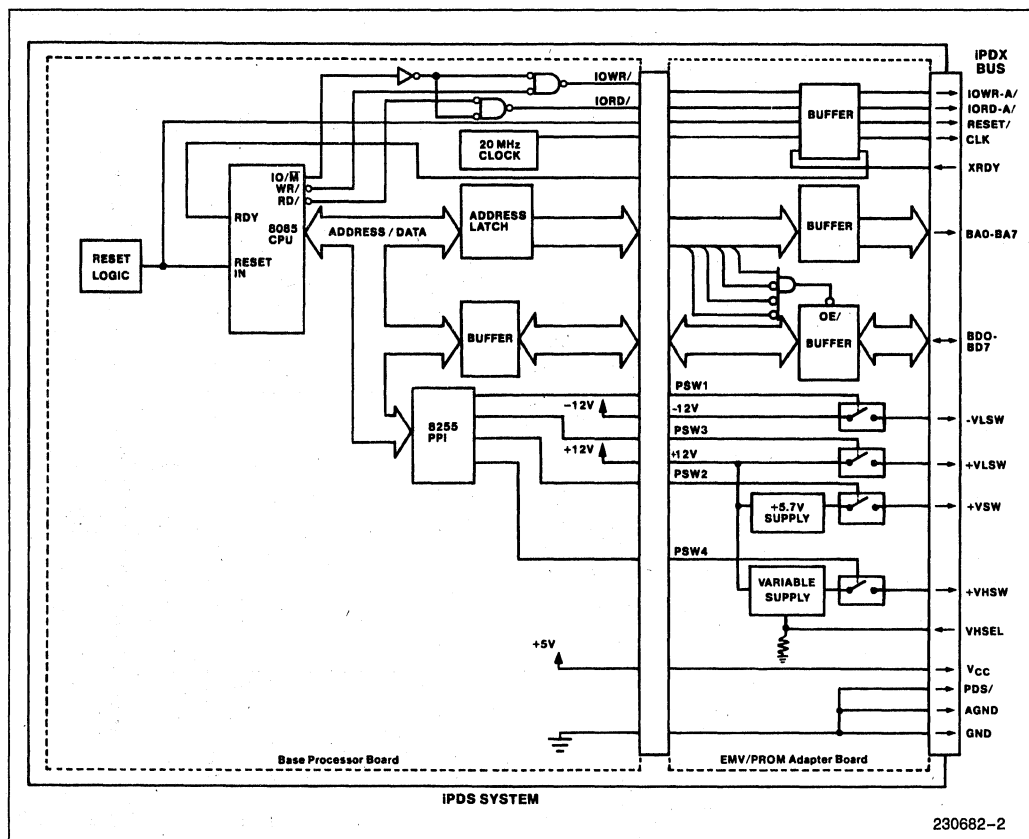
iPDX BUS

IOWR/
IORD/
20 MHz CLOCK
IO/$\overline{M}$
WR/
RD/
RDY
8085 CPU
RESET IN
RESET LOGIC
ADDRESS / DATA
ADDRESS LATCH
BUFFER
8255 PPI
-12V
+12V
PSW1
-12V
PSW3
+12V
PSW2
PSW4
+5V
BUFFER
BUFFER
OE/
BUFFER
+5.7V SUPPLY
VARIABLE SUPPLY
IOWR-A/
IORD-A/
RESET/
CLK
XRDY
BA0-BA7
BD0-BD7
-VLSW
+VLSW
+VSW
+VHSW
VHSEL
$V_{CC}$
PDS/
AGND
GND
Base Processor Board
EMV/PROM Adapter Board
iPDS SYSTEM
230682–2